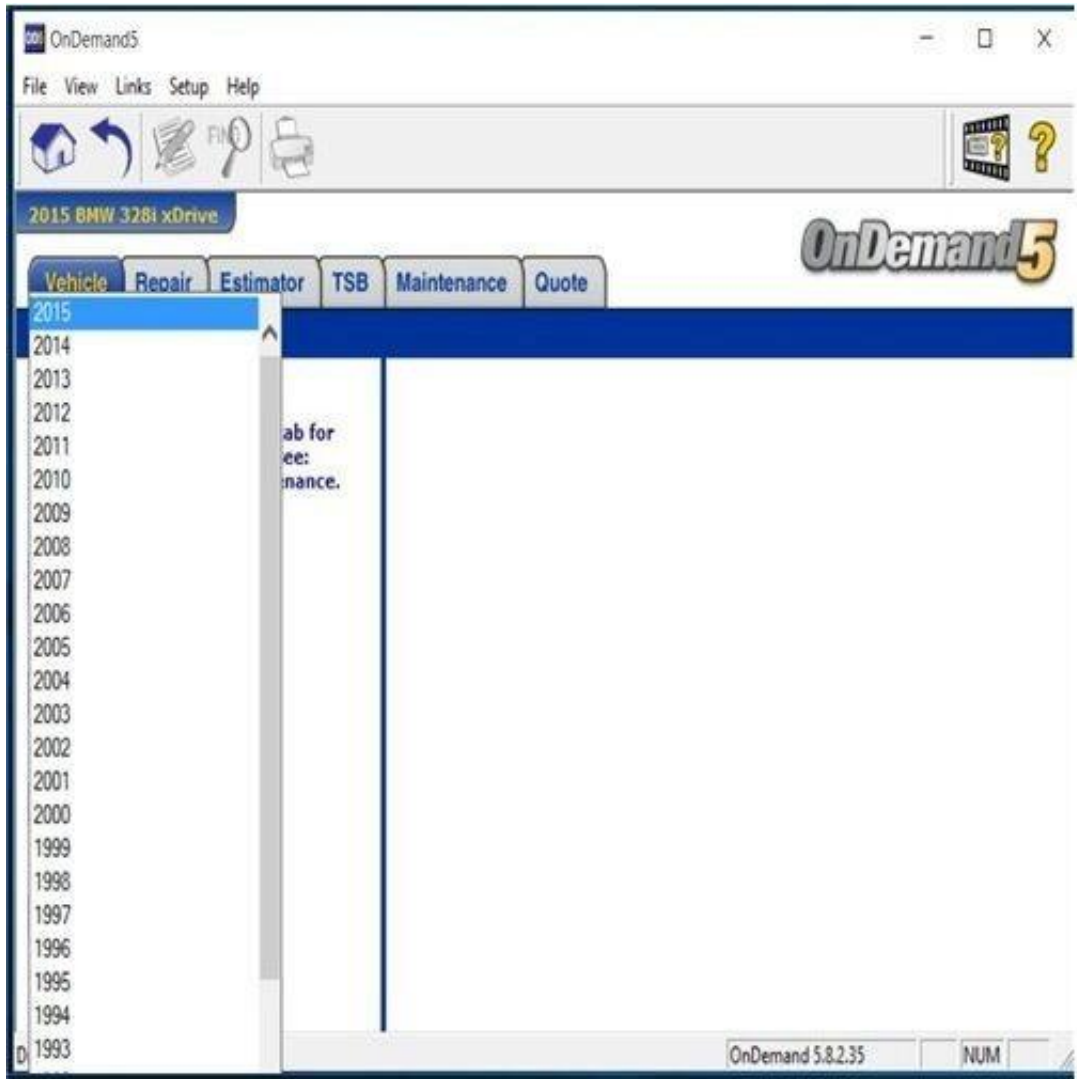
OnDemand5

File View Links Setup Help

FIND

2015 BMW 328i xDrive

OnDemand5

Vehicle Repair Estimator TSB Maintenance Quote

2015
2014
2013
2012
2011
2010
2009
2008
2007
2006
2005
2004
2003
2002
2001
2000
1999
1998
1997
1996
1995
1994
1993

ab for
ee:
nance.

D

OnDemand 5.8.2.35

NUM